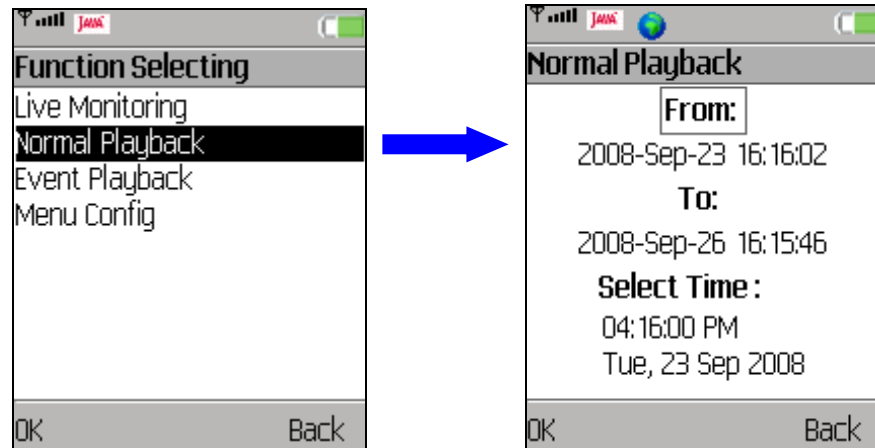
JAVA

Function Selecting

Live Monitoring

Normal Playback

Event Playback

Menu Config

OK

Back

JAVA

Normal Playback

From:

2008-Sep-23 16:16:02

To:

2008-Sep-26 16:15:46

Select Time :

04:16:00 PM

Tue, 23 Sep 2008

OK

Back